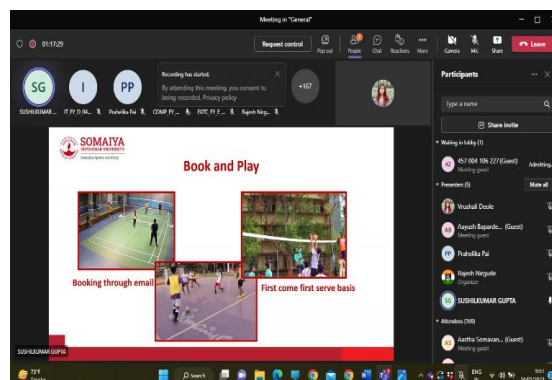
Meeting in "General"

01:17:29

Request control

Pop out

People

Chat

Reactions

More

Camera

Mic

Share

Leave

SG

I

PP

SUSHILKUMAR ...

IT FY D 04...

Praharika Pai

COMP FY ...

EXTC FY F...

Rajesh Nirg...

Recording has started.

By attending this meeting, you consent to being recorded. Privacy policy

+167

Participants

Type a name

Share invite

Waiting in lobby (1)

457 004 106 227 (Guest)

Meeting guest

Admitting...

Presenters (5)

Mute all

Vrushali Deole

Aayush Bapardekar... (Guest)

Meeting guest

Praharika Pai

Rajesh Nirgude

Organizer

SUSHILKUMAR GUPTA

Attendees (169)

Aastha Somavan... (Guest)

Meeting guest

SOMAIYA VIDYAVIHAR UNIVERSITY

Book and Play

Booking through email

First come first serve basis

SUSHILKUMAR GUPTA

73°F

Search

ENG IN